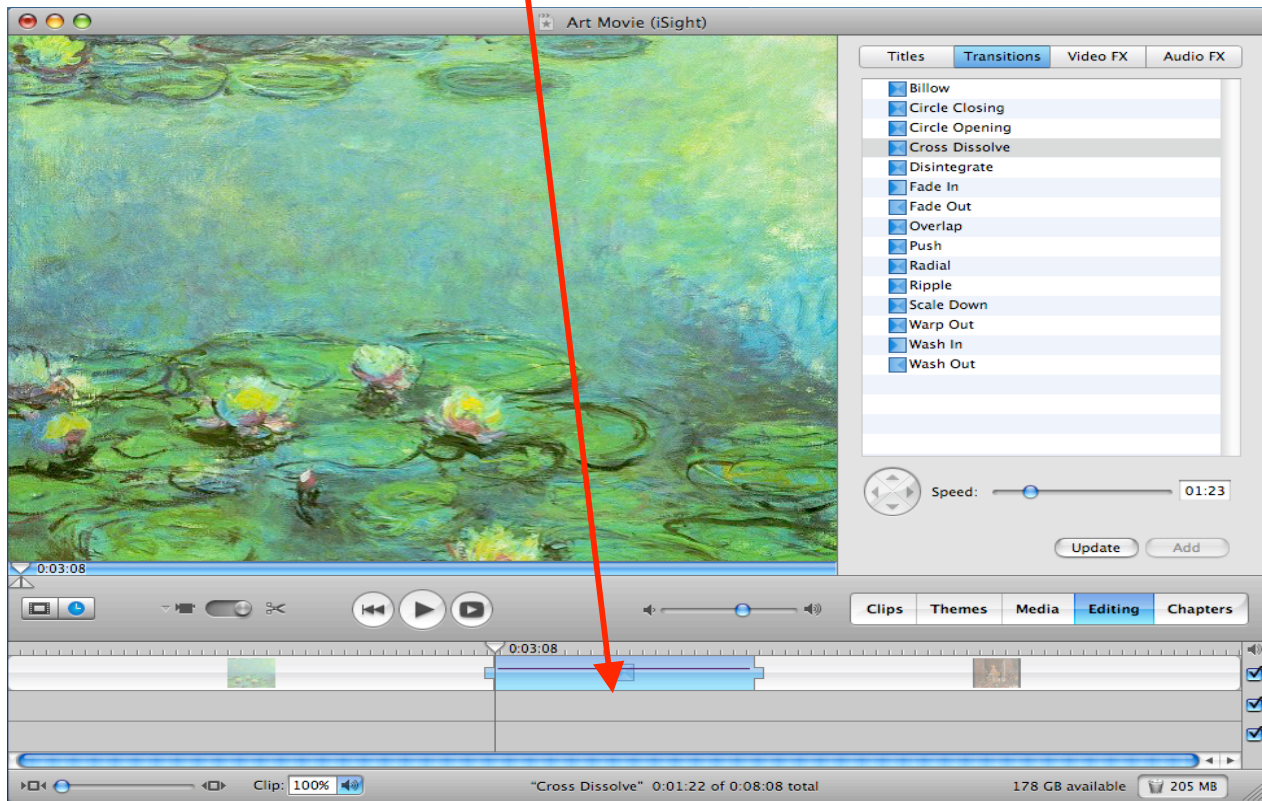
Art Movie (iSight)

Titles | Transitions | Video FX | Audio FX

Billow
Circle Closing
Circle Opening
Cross Dissolve
Disintegrate
Fade In
Fade Out
Overlap
Push
Radial
Ripple
Scale Down
Warp Out
Wash In
Wash Out

Speed: 01:23

Update | Add

0:03:08

Clips | Themes | Media | Editing | Chapters

0:03:08

Clip: 100%

"Cross Dissolve" 0:01:22 of 0:08:08 total

178 GB available

205 MB